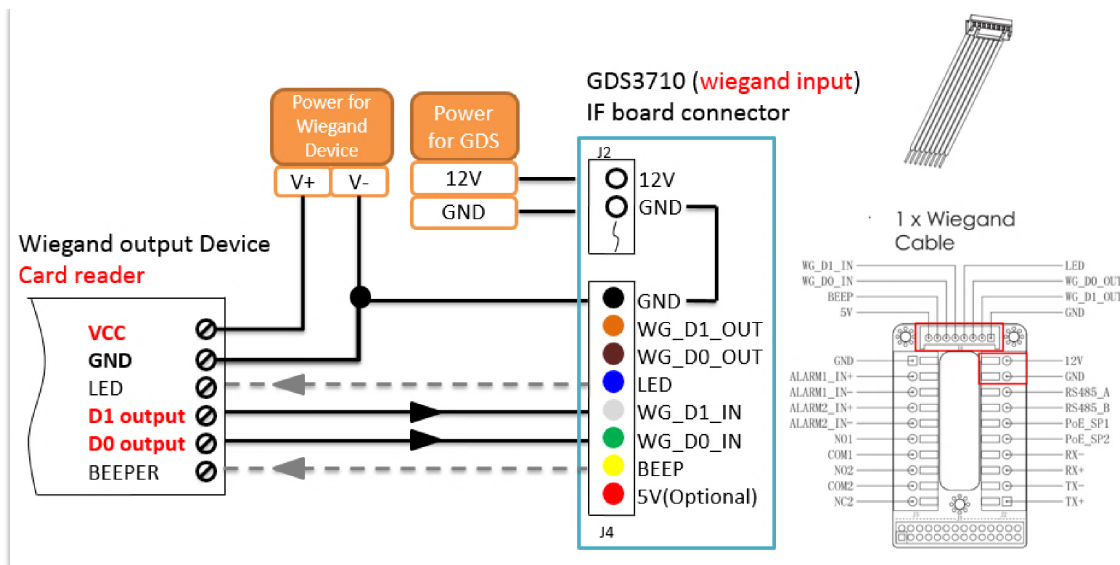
GDS3710 (wiegand input)
IF board connector

Power for Wiegand Device

V+ V-

Power for GDS

12V

GND

J2

12V

GND

Wiegand output Device
Card reader

VCC
GND
LED
D1 output
D0 output
BEEPER

GND
WG_D1_OUT
WG_D0_OUT
LED
WG_D1_IN
WG_D0_IN
BEEP
5V(Optional)

J4

1 x Wiegand Cable

WG_D1_IN
WG_D0_IN
BEEP
5V
LED
WG_D0_OUT
WG_D1_OUT
GND

GND
ALARM1_IN+
ALARM1_IN-
ALARM2_IN+
ALARM2_IN-
NO1
COM1
NO2
COM2
NC2

12V
GND
RS485_A
RS485_B
PoE_SP1
PoE_SP2
RX-
RX+
TX-
TX+